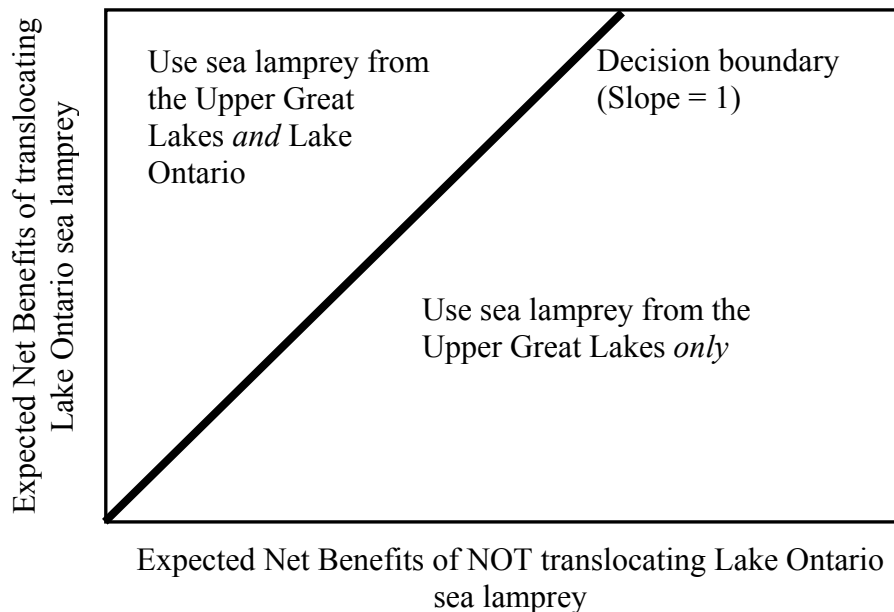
Expected Net Benefits of translocating Lake Ontario sea lamprey

Use sea lamprey from the Upper Great Lakes *and* Lake Ontario

Decision boundary (Slope = 1)

Use sea lamprey from the Upper Great Lakes *only*

Expected Net Benefits of NOT translocating Lake Ontario sea lamprey